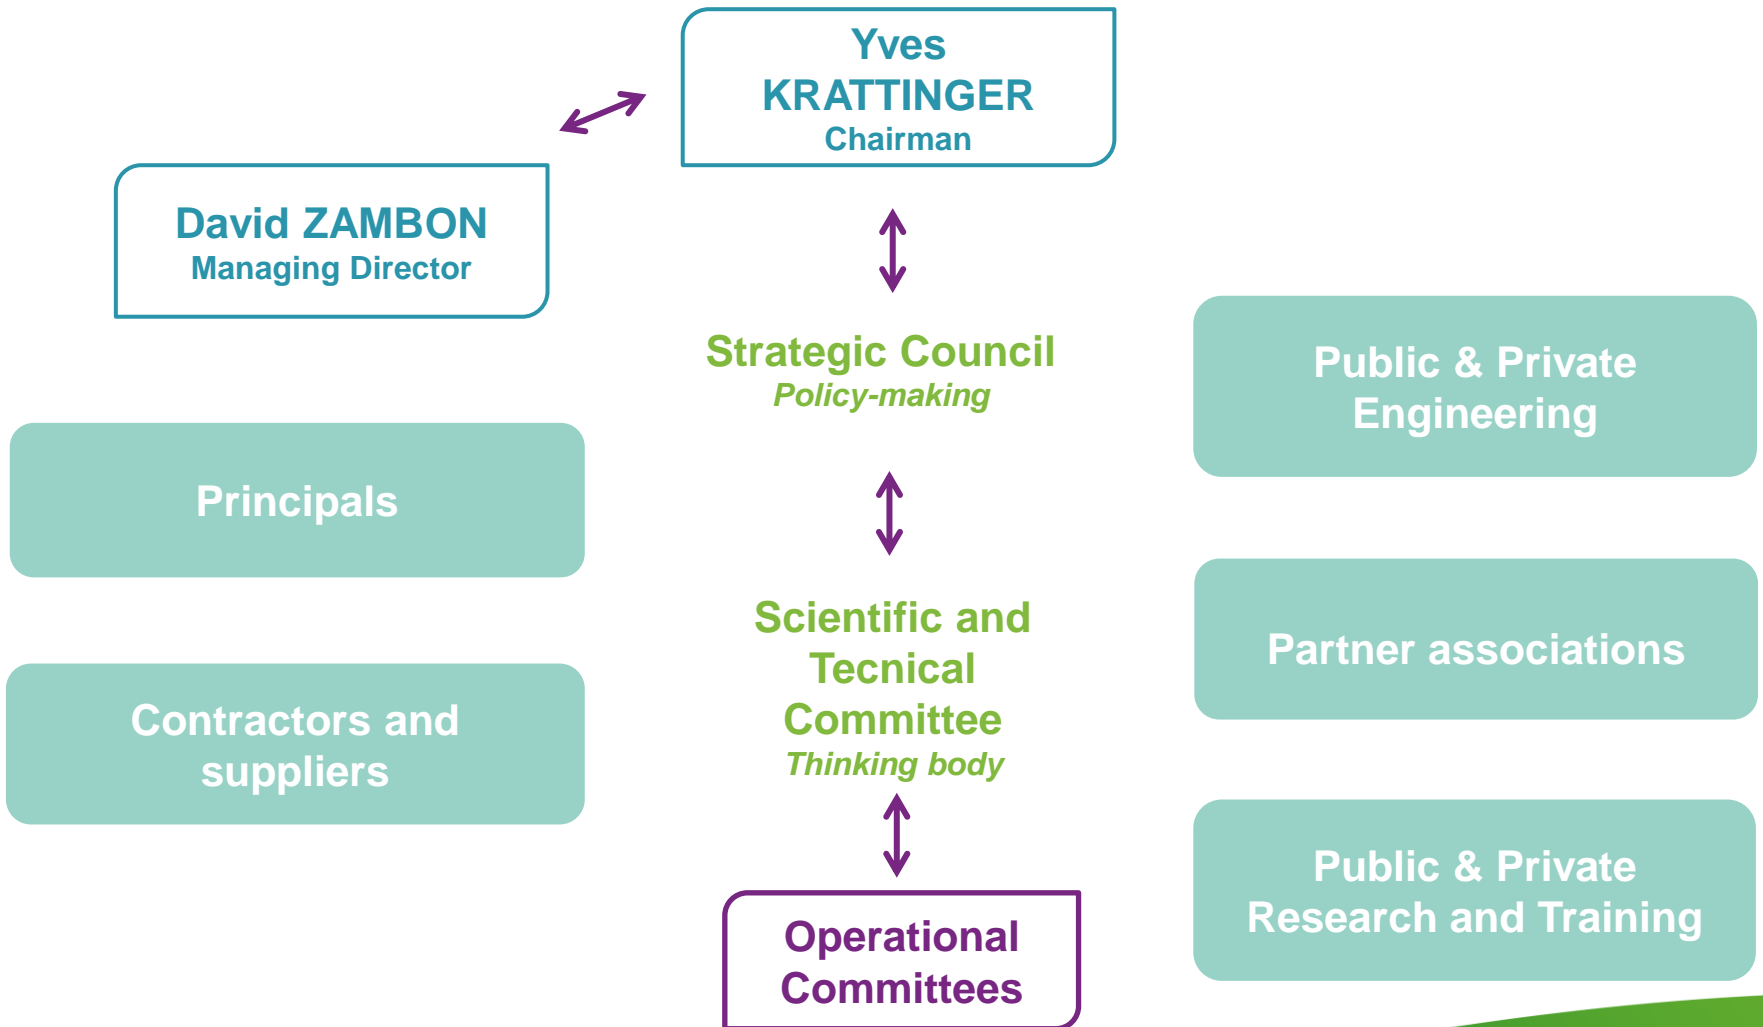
Yves KRATTINGER
Chairman

David ZAMBON
Managing Director

Strategic Council
Policy-making

Public & Private Engineering

Principals

Scientific and Tecnical Committee
Thinking body

Partner associations

Contractors and suppliers

Public & Private Research and Training

Operational Committees